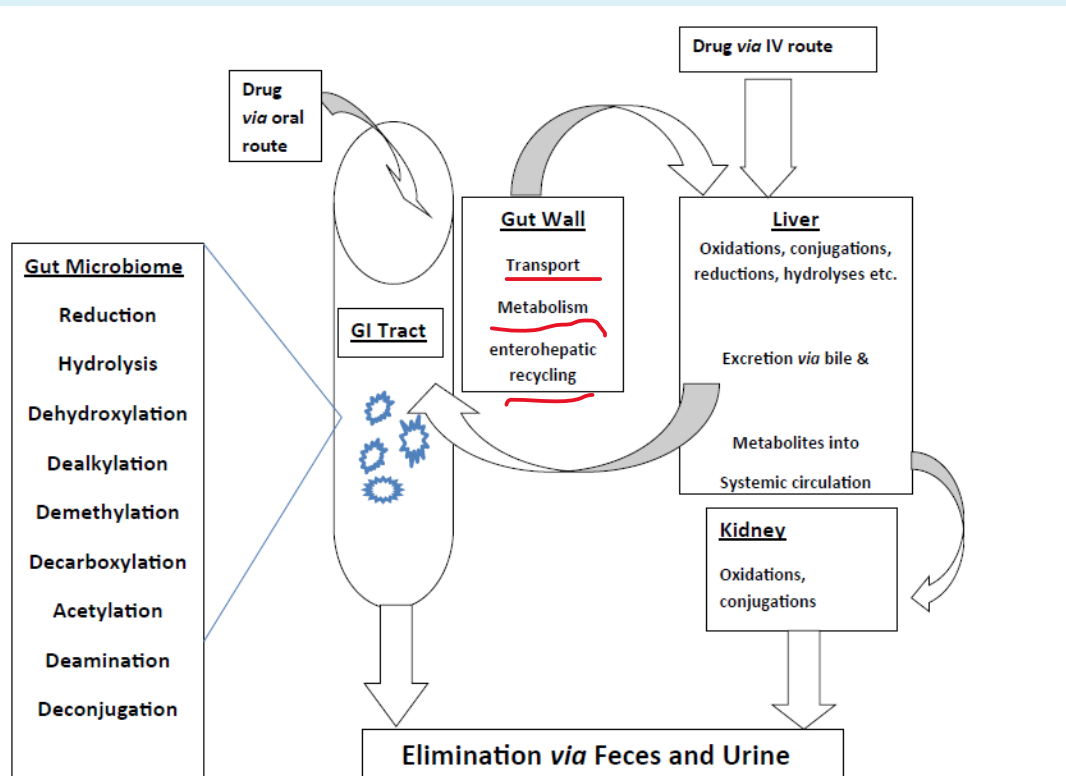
Drug *via* IV route

Drug *via* oral route

Gut Wall
Transport
Metabolism
enterohepatic recycling

Liver
Oxidations, conjugations, reductions, hydrolyses etc.

Excretion *via* bile &

Metabolites into Systemic circulation

Gut Microbiome
Reduction
Hydrolysis
Dehydroxylation
Dealkylation
Demethylation
Decarboxylation
Acetylation
Deamination
Deconjugation

GI Tract

Kidney
Oxidations, conjugations

Elimination *via* Feces and Urine